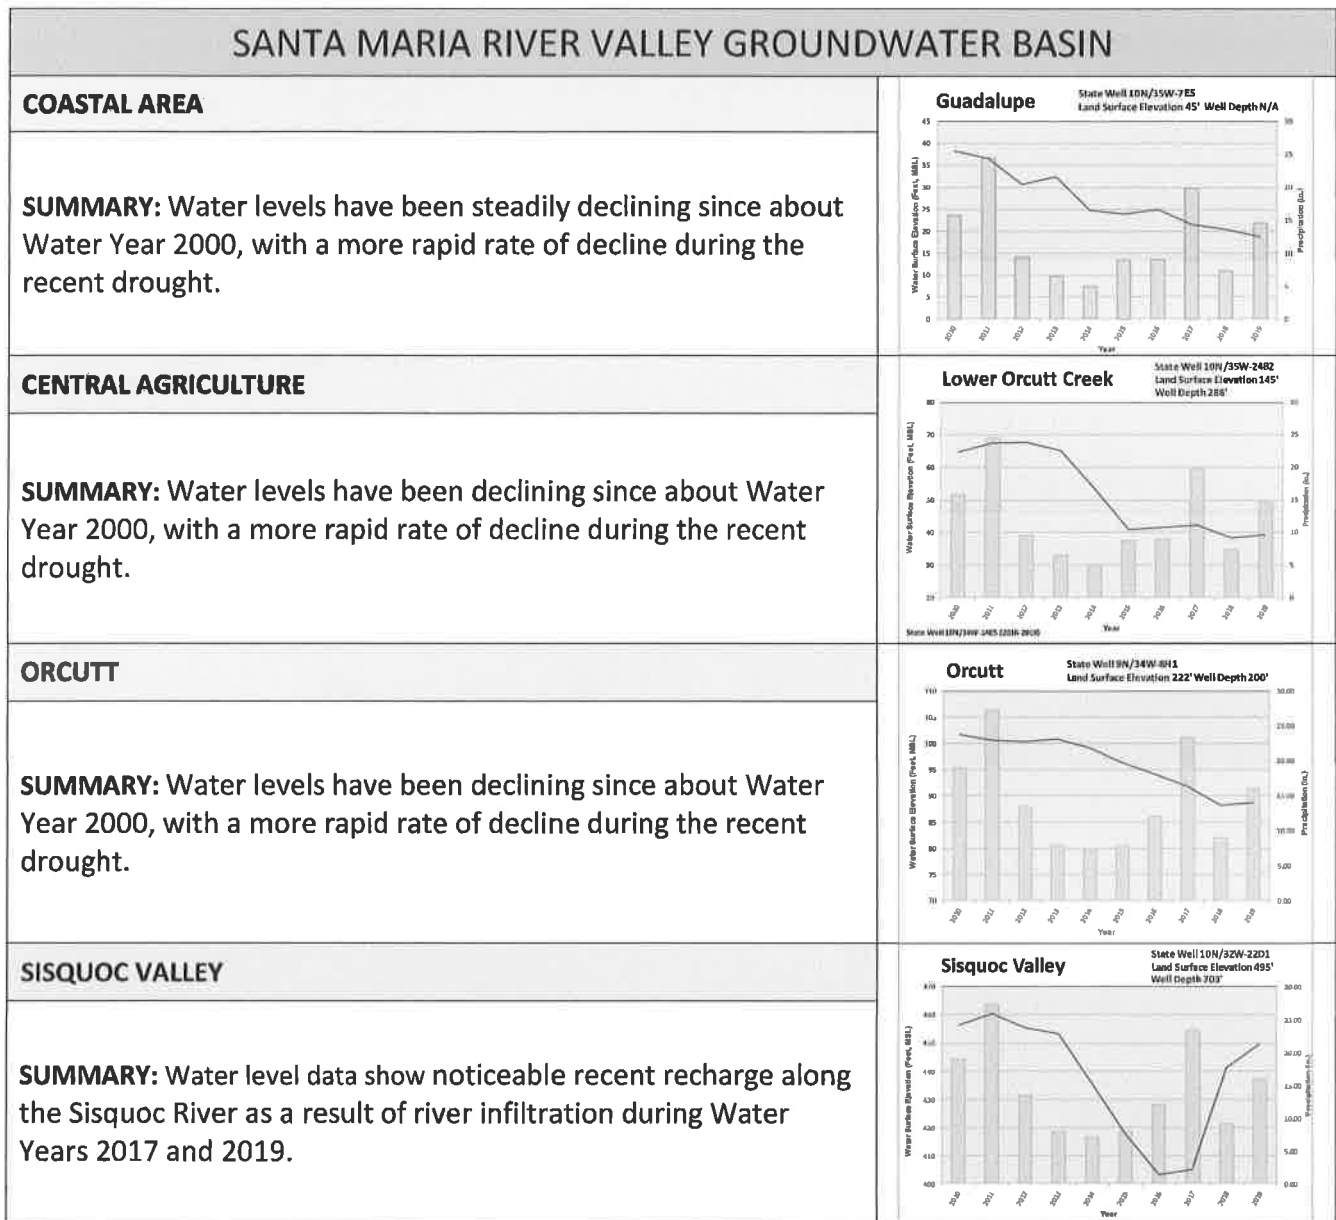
SANTA MARIA RIVER VALLEY GROUNDWATER BASIN

COASTAL AREA

SUMMARY: Water levels have been steadily declining since about Water Year 2000, with a more rapid rate of decline during the recent drought.

Guadalupe
State Well 10N/35W-7E5
Land Surface Elevation 45' Well Depth N/A

Water Surface Elevation (Feet, MSL)
Precipitation (in.)
Year

CENTRAL AGRICULTURE

SUMMARY: Water levels have been declining since about Water Year 2000, with a more rapid rate of decline during the recent drought.

Lower Orcutt Creek
State Well 10N/35W-24B2
Land Surface Elevation 145'
Well Depth 288'

Water Surface Elevation (Feet, MSL)
Precipitation (in.)
Year
State Well 10N/34W-14E5 (2016-2019)

ORCUTT

SUMMARY: Water levels have been declining since about Water Year 2000, with a more rapid rate of decline during the recent drought.

Orcutt
State Well 9N/34W-8H1
Land Surface Elevation 222' Well Depth 200'

Water Surface Elevation (Feet, MSL)
Precipitation (in.)
Year

SISQUOC VALLEY

SUMMARY: Water level data show noticeable recent recharge along the Sisquoc River as a result of river infiltration during Water Years 2017 and 2019.

Sisquoc Valley
State Well 10N/32W-22D1
Land Surface Elevation 495'
Well Depth 703'

Water Surface Elevation (Feet, MSL)
Precipitation (in.)
Year